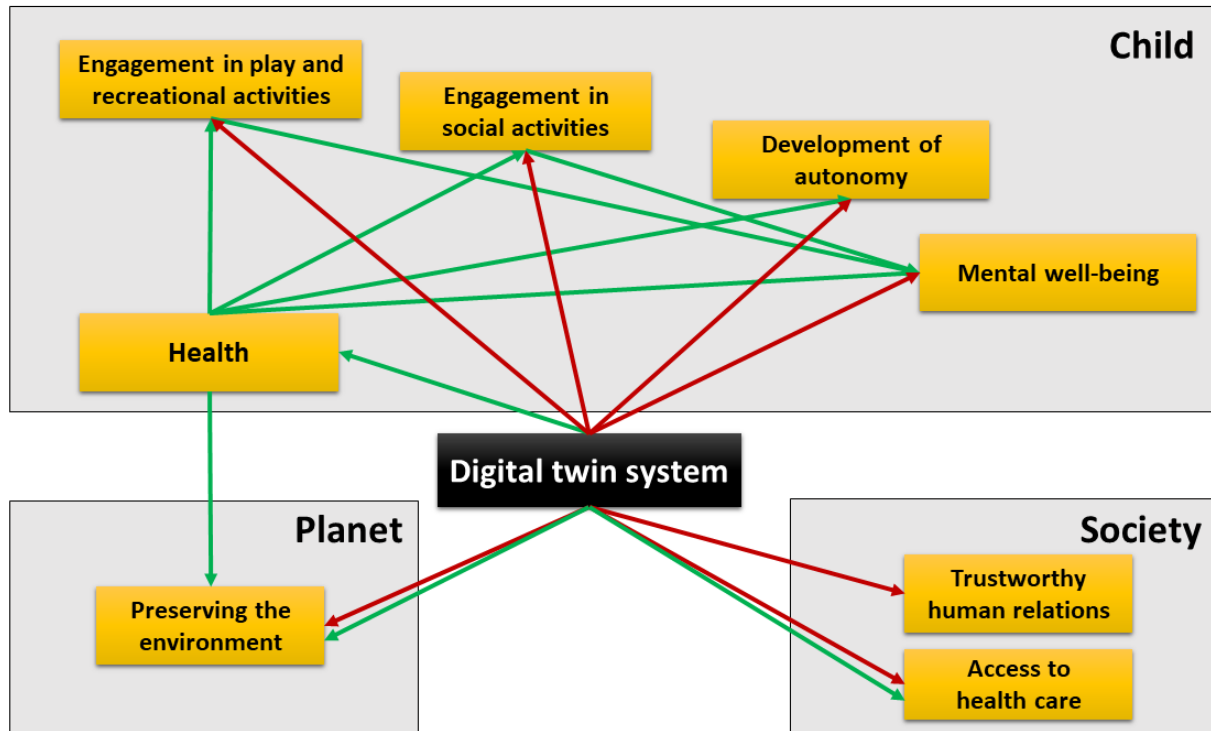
Child

Engagement in play and recreational activities

Engagement in social activities

Development of autonomy

Mental well-being

Health

Digital twin system

Planet

Preserving the environment

Society

Trustworthy human relations

Access to health care